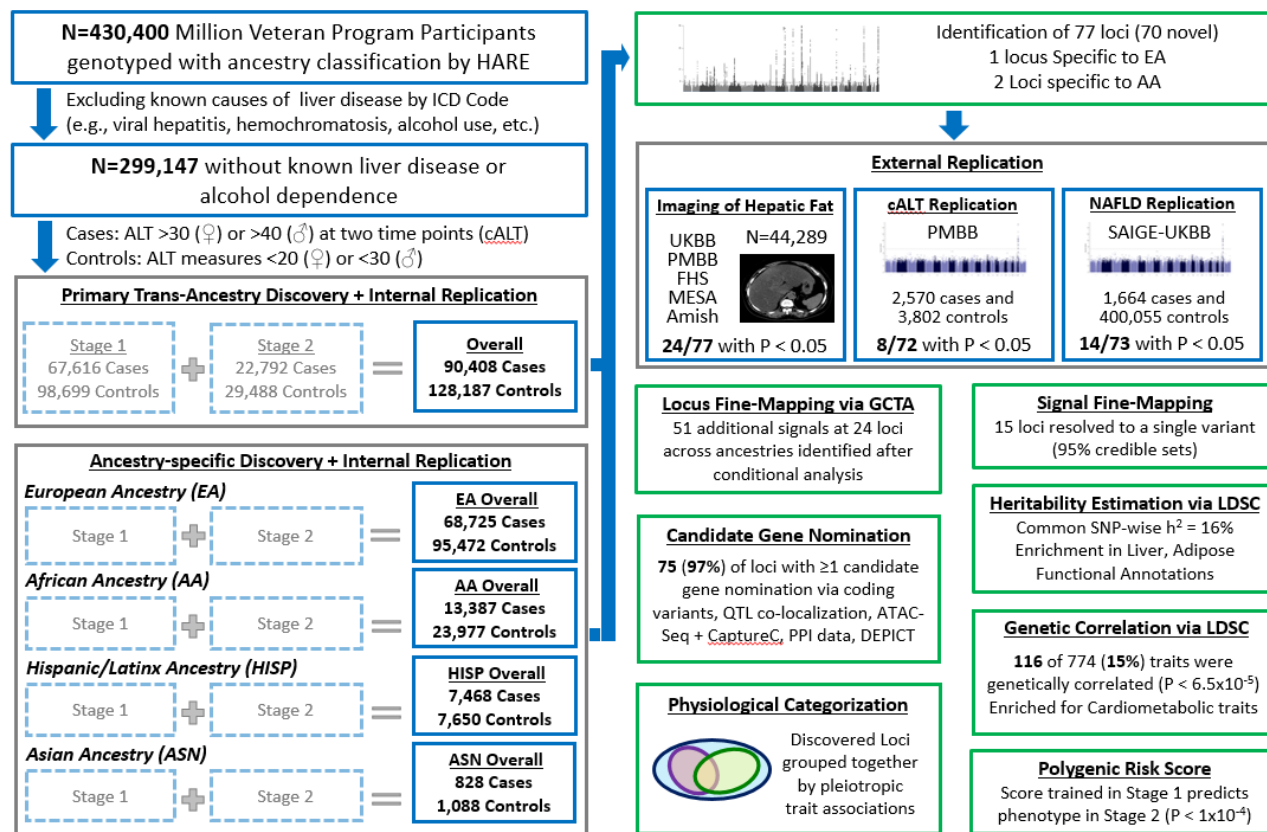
**N=430,400** Million Veteran Program Participants genotyped with ancestry classification by HARE

Excluding known causes of liver disease by ICD Code (e.g., viral hepatitis, hemochromatosis, alcohol use, etc.)

**N=299,147** without known liver disease or alcohol dependence

Cases: ALT >30 (♀) or >40 (♂) at two time points (cALT)
Controls: ALT measures <20 (♀) or <30 (♂)

**Primary Trans-Ancestry Discovery + Internal Replication**

Stage 1
67,616 Cases
98,699 Controls

Stage 2
22,792 Cases
29,488 Controls

**Overall**
**90,408 Cases**
**128,187 Controls**

**Ancestry-specific Discovery + Internal Replication**

*European Ancestry (EA)*
Stage 1 Stage 2
**EA Overall**
**68,725 Cases**
**95,472 Controls**

*African Ancestry (AA)*
Stage 1 Stage 2
**AA Overall**
**13,387 Cases**
**23,977 Controls**

*Hispanic/Latinx Ancestry (HISP)*
Stage 1 Stage 2
**HISP Overall**
**7,468 Cases**
**7,650 Controls**

*Asian Ancestry (ASN)*
Stage 1 Stage 2
**ASN Overall**
**828 Cases**
**1,088 Controls**

Identification of 77 loci (70 novel)
1 locus Specific to EA
2 Loci specific to AA

**External Replication**

**Imaging of Hepatic Fat**
UKBB
PMBB
FHS
MESA
Amish
N=44,289
**24/77** with P < 0.05

**cALT Replication**
PMBB
2,570 cases and 3,802 controls
**8/72** with P < 0.05

**NAFLD Replication**
SAIGE-UKBB
1,664 cases and 400,055 controls
**14/73** with P < 0.05

**Locus Fine-Mapping via GCTA**
51 additional signals at 24 loci across ancestries identified after conditional analysis

**Signal Fine-Mapping**
15 loci resolved to a single variant (95% credible sets)

**Candidate Gene Nomination**
**75** (**97%**) of loci with ≥1 candidate gene nomination via coding variants, QTL co-localization, ATAC-Seq + CaptureC, PPI data, DEPICT

**Heritability Estimation via LDSC**
Common SNP-wise $h^2$ = 16%
Enrichment in Liver, Adipose Functional Annotations

**Genetic Correlation via LDSC**
**116** of 774 (**15%**) traits were genetically correlated (P < $6.5x10^{-5}$)
Enriched for Cardiometabolic traits

**Physiological Categorization**
Discovered Loci grouped together by pleiotropic trait associations

**Polygenic Risk Score**
Score trained in Stage 1 predicts phenotype in Stage 2 (P < $1x10^{-4}$)